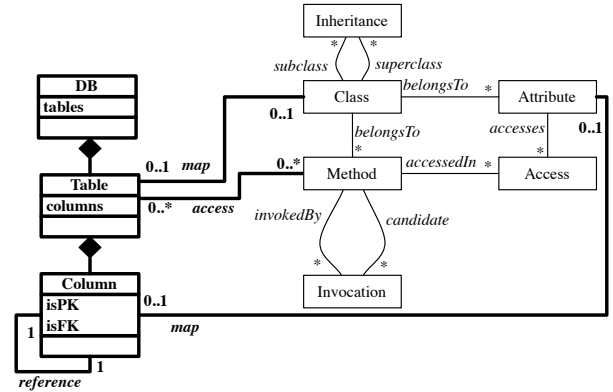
Inheritance

subclass
superclass

DB
tables

Class
belongsTo
Attribute

0..1
belongsTo
accesses
0..1

0..1
map
0..*
Method
accessedIn
Access

Table
columns
0..*
access

invokedBy
candidate

Invocation

Column
isPK
isFK
0..1

1
map
1
reference